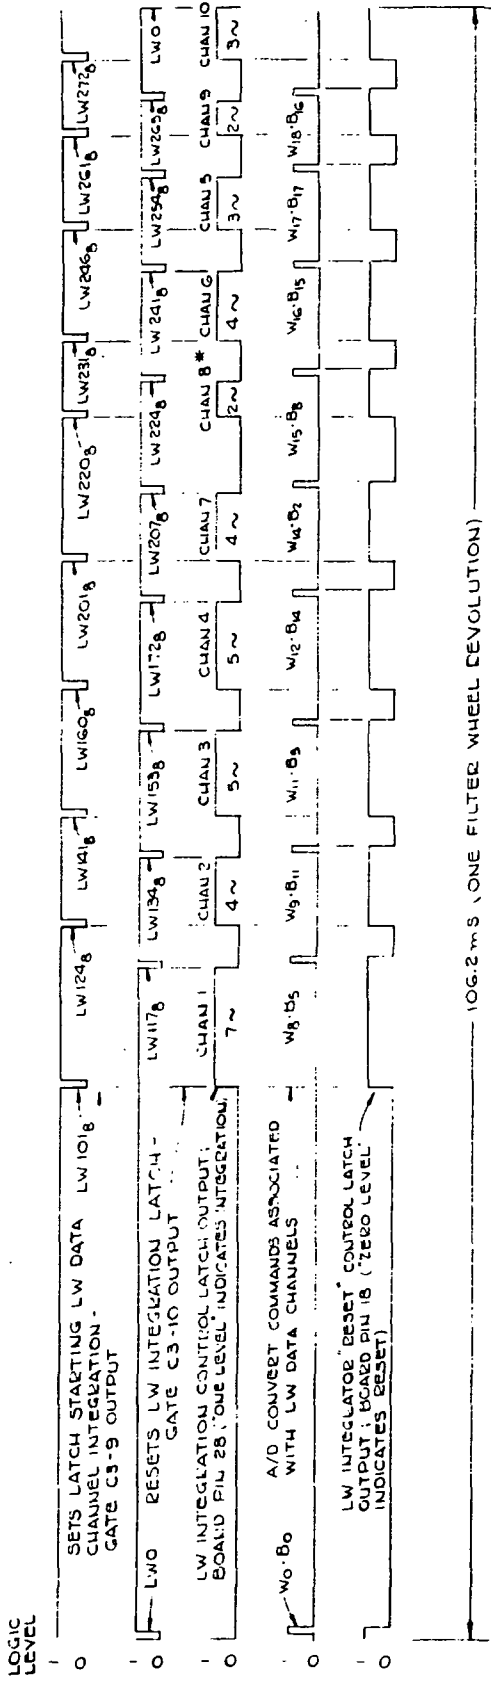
LOGIC LEVEL

1 0

SETS LATCH STARTING LW DATA CHANNEL INTEGRATION - GATE C3-9 OUTPUT

LW $101_8$ LW $124_8$ LW $141_8$ LW $160_8$ LW $201_8$ LW $220_8$ LW $231_8$ LW $246_8$ LW $261_8$ LW $272_8$

1 0

LW0

RESETS LW INTEGRATION LATCH - GATE C3-10 OUTPUT

LW $117_8$ LW $134_8$ LW $153_8$ LW $172_8$ LW $207_8$ LW $224_8$ LW $241_8$ LW $254_8$ LW $265_8$ LW0

1 0

LW INTEGRATION CONTROL LATCH OUTPUT; BOARD PIN 28 ('ONE LEVEL' INDICATES INTEGRATION)

CHAN 1 7~ CHAN 2 4~ CHAN 3 5~ CHAN 4 5~ CHAN 7 4~ CHAN 8* 2~ CHAN 6 4~ CHAN 5 3~ CHAN 9 2~ CHAN 10 3~

1 0

$W_0 \cdot B_0$

A/D CONVERT COMMANDS ASSOCIATED WITH LW DATA CHANNELS

$W_8 \cdot B_5$ $W_9 \cdot B_{11}$ $W_{11} \cdot B_5$ $W_{12} \cdot B_{14}$ $W_{14} \cdot B_2$ $W_{15} \cdot B_8$ $W_{16} \cdot B_{15}$ $W_{17} \cdot B_{17}$ $W_{18} \cdot B_{16}$

1 0

LW INTEGRATOR 'RESET' CONTROL LATCH OUTPUT; BOARD PIN 18 ('ZERO LEVEL' INDICATES RESET)

106.2 mS (ONE FILTER WHEEL REVOLUTION)